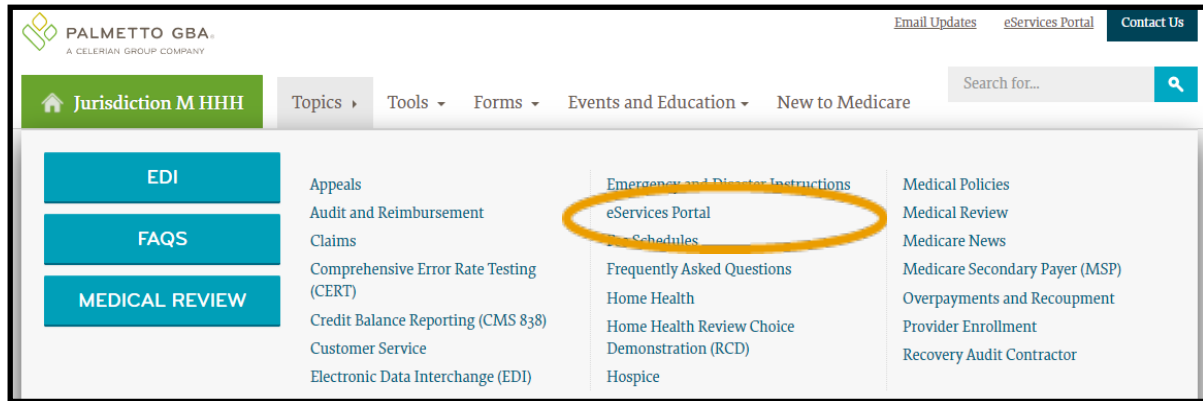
PALMETTO GBA
A CELERIAN GROUP COMPANY

Email Updates eServices Portal Contact Us

Jurisdiction M HHH Topics Tools Forms Events and Education New to Medicare

Search for...

EDI

FAQS

MEDICAL REVIEW

Appeals
Audit and Reimbursement
Claims
Comprehensive Error Rate Testing (CERT)
Credit Balance Reporting (CMS 838)
Customer Service
Electronic Data Interchange (EDI)

Emergency and Disaster Instructions
eServices Portal
Fee Schedules
Frequently Asked Questions
Home Health
Home Health Review Choice Demonstration (RCD)
Hospice

Medical Policies
Medical Review
Medicare News
Medicare Secondary Payer (MSP)
Overpayments and Recoupment
Provider Enrollment
Recovery Audit Contractor